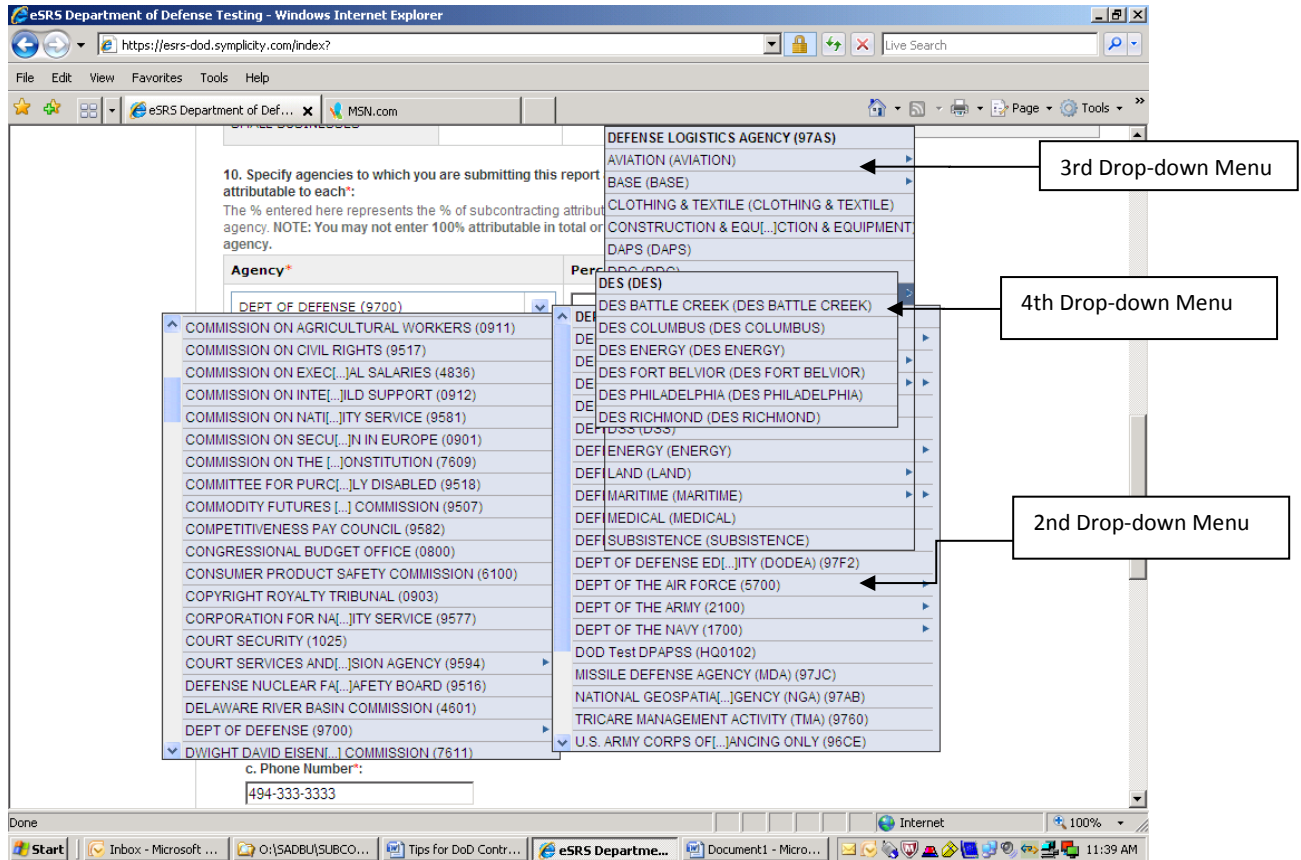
eSRS Department of Defense Testing - Windows Internet Explorer

https://esrs-dod.symplicity.com/index?

Live Search

File Edit View Favorites Tools Help

eSRS Department of Def... MSN.com

Page Tools

10. Specify agencies to which you are submitting this report attributable to each*:

The % entered here represents the % of subcontracting attribut agency. NOTE: You may not enter 100% attributable in total or agency.

Agency* Perc

DEPT OF DEFENSE (9700)

COMMISSION ON AGRICULTURAL WORKERS (0911)
COMMISSION ON CIVIL RIGHTS (9517)
COMMISSION ON EXEC[...]AL SALARIES (4836)
COMMISSION ON INTE[...]ILD SUPPORT (0912)
COMMISSION ON NATI[...]ITY SERVICE (9581)
COMMISSION ON SECU[...]N IN EUROPE (0901)
COMMISSION ON THE [...]ONSTITUTION (7609)
COMMITTEE FOR PURC[...]LY DISABLED (9518)
COMMODITY FUTURES [...] COMMISSION (9507)
COMPETITIVENESS PAY COUNCIL (9582)
CONGRESSIONAL BUDGET OFFICE (0800)
CONSUMER PRODUCT SAFETY COMMISSION (6100)
COPYRIGHT ROYALTY TRIBUNAL (0903)
CORPORATION FOR NA[...]ITY SERVICE (9577)
COURT SECURITY (1025)
COURT SERVICES AND[...]SION AGENCY (9594)
DEFENSE NUCLEAR FA[...]AFETY BOARD (9516)
DELAWARE RIVER BASIN COMMISSION (4601)
DEPT OF DEFENSE (9700)
DWIGHT DAVID EISEN[...] COMMISSION (7611)

DEFENSE LOGISTICS AGENCY (97AS)
AVIATION (AVIATION)
BASE (BASE)
CLOTHING & TEXTILE (CLOTHING & TEXTILE)
CONSTRUCTION & EQU[...]CTION & EQUIPMENT)
DAPS (DAPS)
DDC (DDC)

DES (DES)
DES BATTLE CREEK (DES BATTLE CREEK)
DES COLUMBUS (DES COLUMBUS)
DES ENERGY (DES ENERGY)
DES FORT BELVIOR (DES FORT BELVIOR)
DES PHILADELPHIA (DES PHILADELPHIA)
DES RICHMOND (DES RICHMOND)

DSS (DSS)
ENERGY (ENERGY)
LAND (LAND)
MARITIME (MARITIME)
MEDICAL (MEDICAL)
SUBSISTENCE (SUBSISTENCE)

DEPT OF DEFENSE ED[...]ITY (DODEA) (97F2)
DEPT OF THE AIR FORCE (5700)
DEPT OF THE ARMY (2100)
DEPT OF THE NAVY (1700)
DOD Test DPAPSS (HQ0102)
MISSILE DEFENSE AGENCY (MDA) (97JC)
NATIONAL GEOSPATIA[...]GENCY (NGA) (97AB)
TRICARE MANAGEMENT ACTIVITY (TMA) (9760)
U.S. ARMY CORPS OF[...]ANCING ONLY (96CE)

3rd Drop-down Menu

4th Drop-down Menu

2nd Drop-down Menu

c. Phone Number*:
494-333-3333

Done Internet 100%

Start Inbox - Microsoft ... O:\SADBU\SUBCO... Tips for DoD Contr... eSRS Departme... Document1 - Micro... 11:39 AM